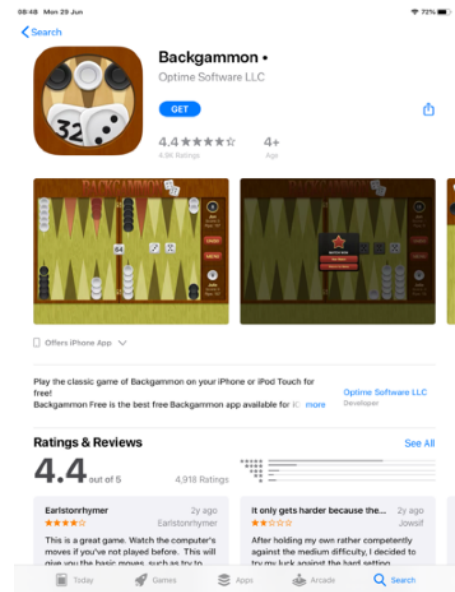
08:48 Mon 29 Jun

72%

Search

Backgammon •

Optime Software LLC

GET

4.4 ★★★★☆

4.9K Ratings

4+

Age

BACKGAMMON

Offers iPhone App

Play the classic game of Backgammon on your iPhone or iPod Touch for free!

Backgammon Free is the best free Backgammon app available for iO more

Optime Software LLC

Developer

Ratings & Reviews

See All

4.4 out of 5

4,918 Ratings

Earlstonrhymer

2y ago

★★★★☆

Earlstonrhymer

This is a great game. Watch the computer's moves if you've not played before. This will give you the basic moves, such as try to

It only gets harder because the...

2y ago

★★☆☆☆

Jowsif

After holding my own rather competently against the medium difficulty, I decided to try my luck against the hard setting.

Today

Games

Apps

Arcade

Search